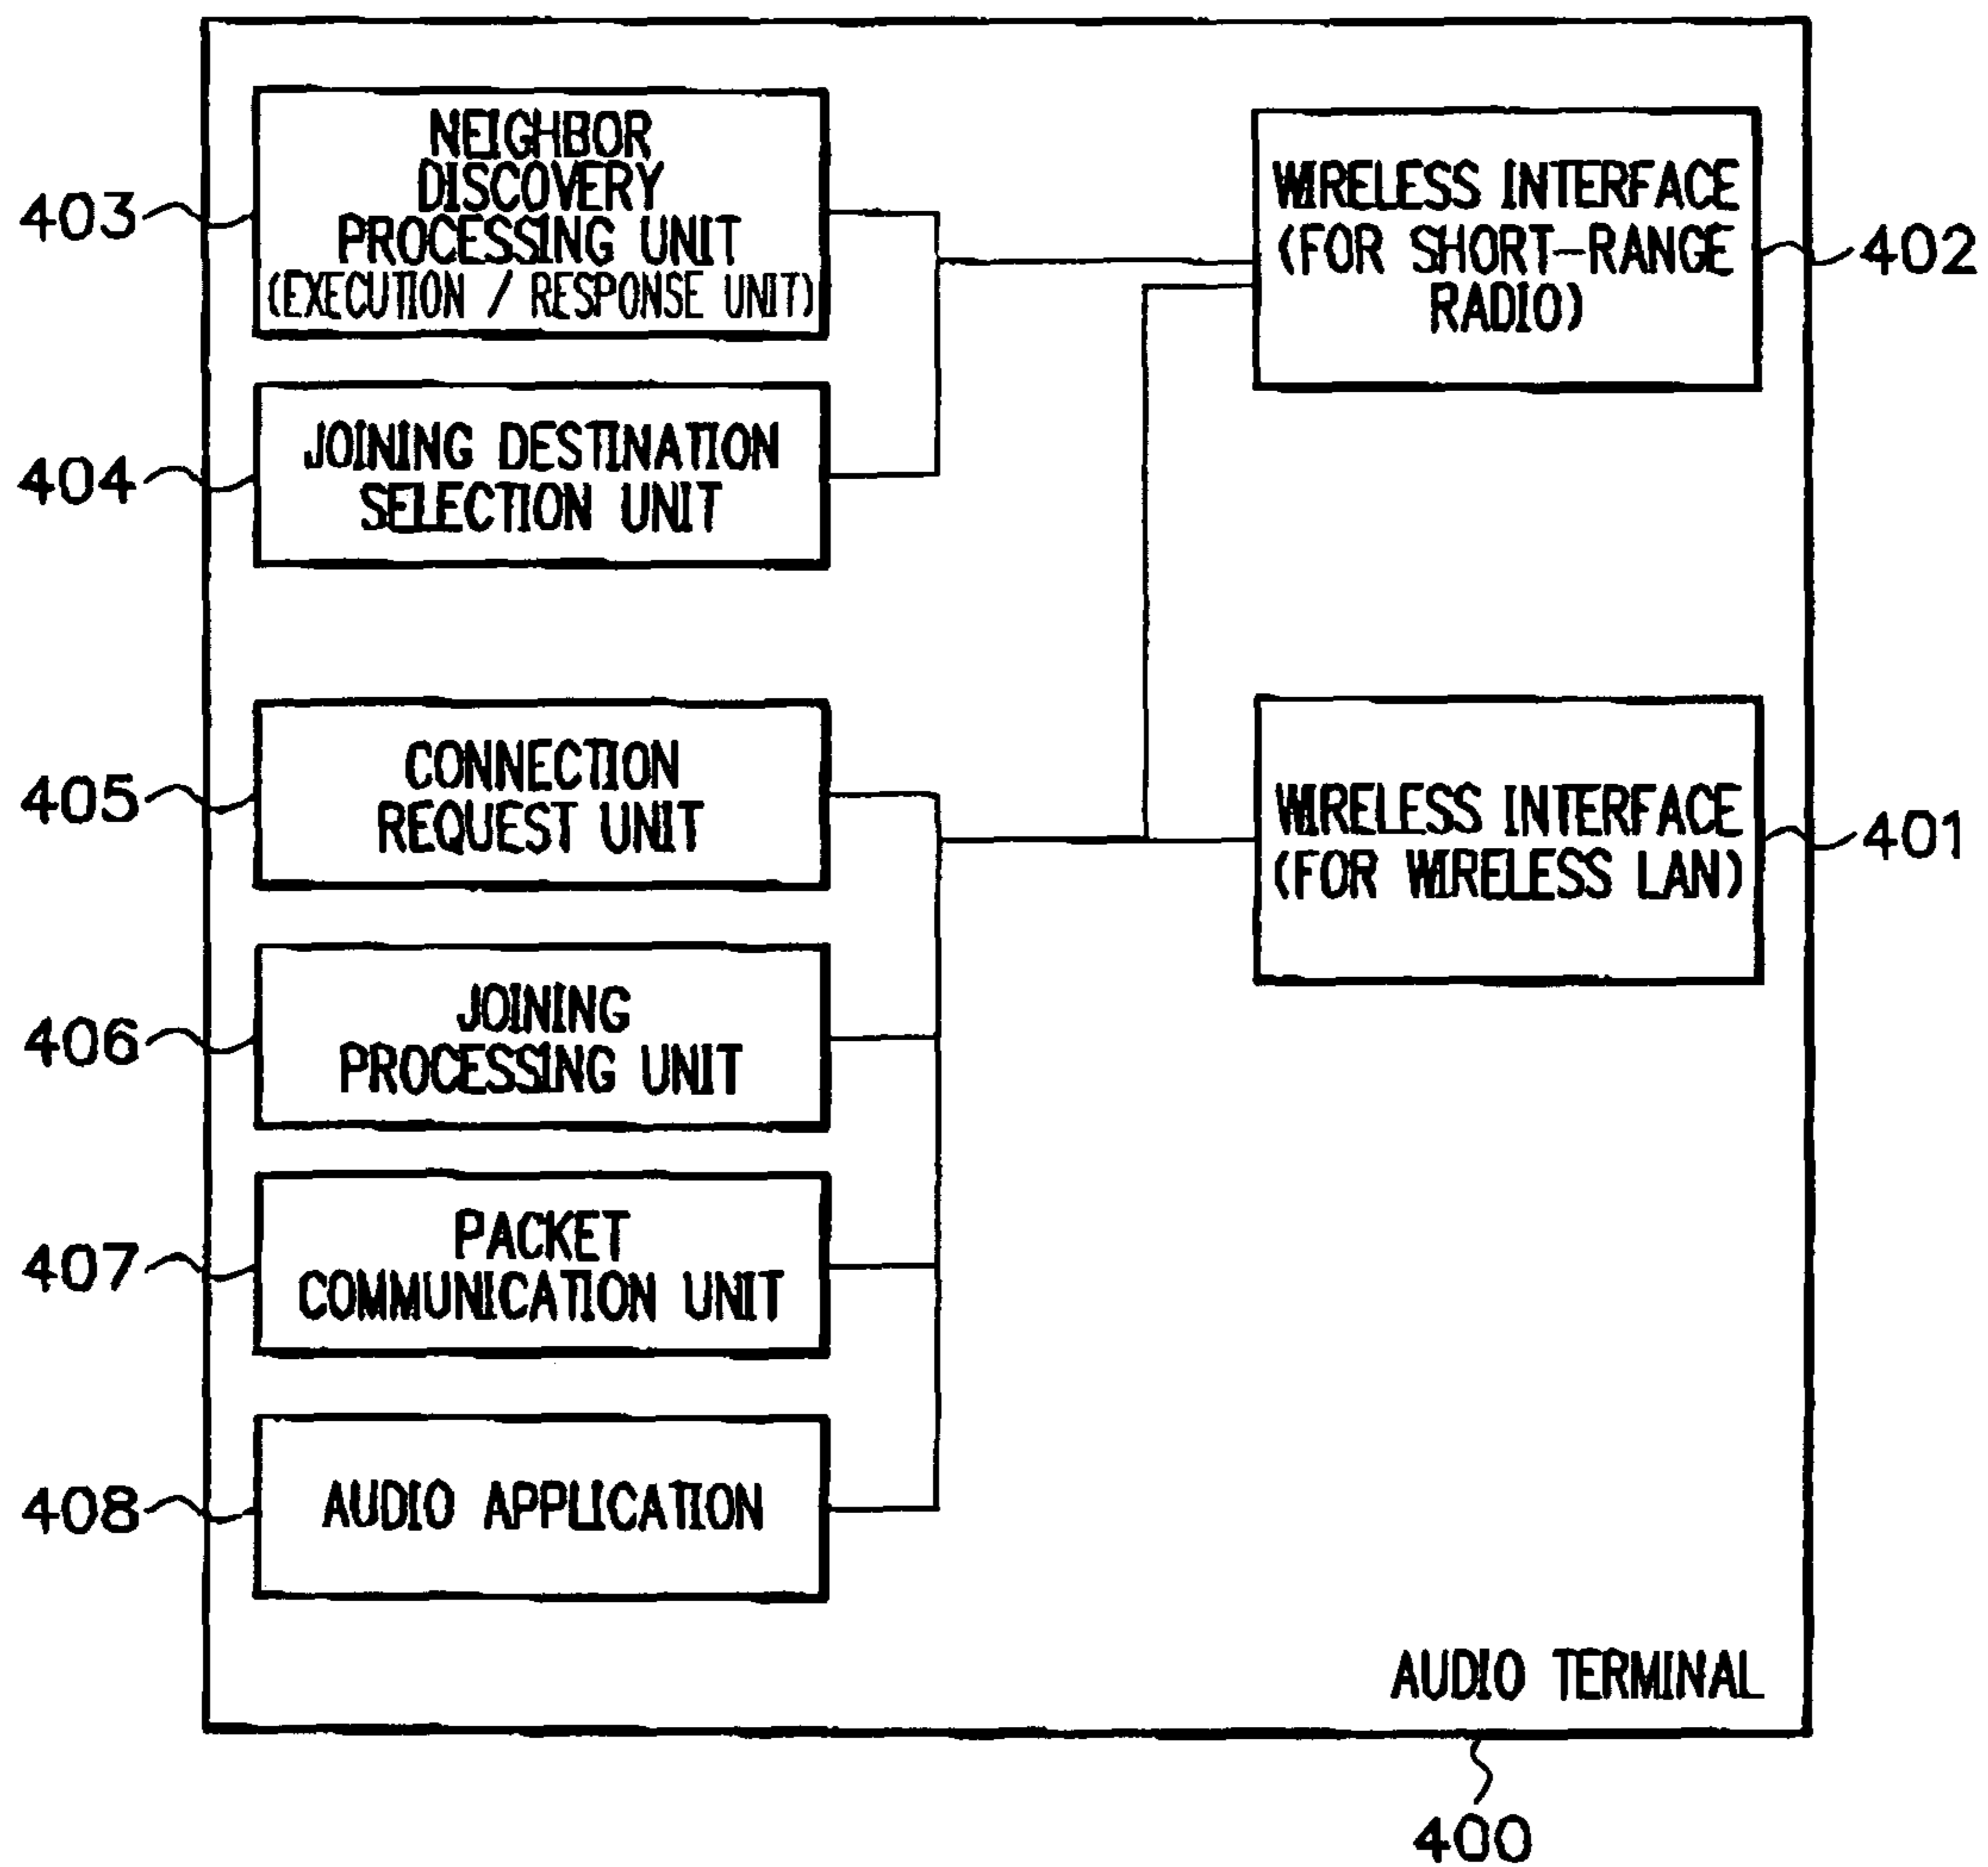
403
NEIGHBOR DISCOVERY PROCESSING UNIT (EXECUTION / RESPONSE UNIT)

WIRELESS INTERFACE (FOR SHORT-RANGE RADIO)
402

404
JOINING DESTINATION SELECTION UNIT

405
CONNECTION REQUEST UNIT

WIRELESS INTERFACE (FOR WIRELESS LAN)
401

406
JOINING PROCESSING UNIT

407
PACKET COMMUNICATION UNIT

408
AUDIO APPLICATION

AUDIO TERMINAL

400